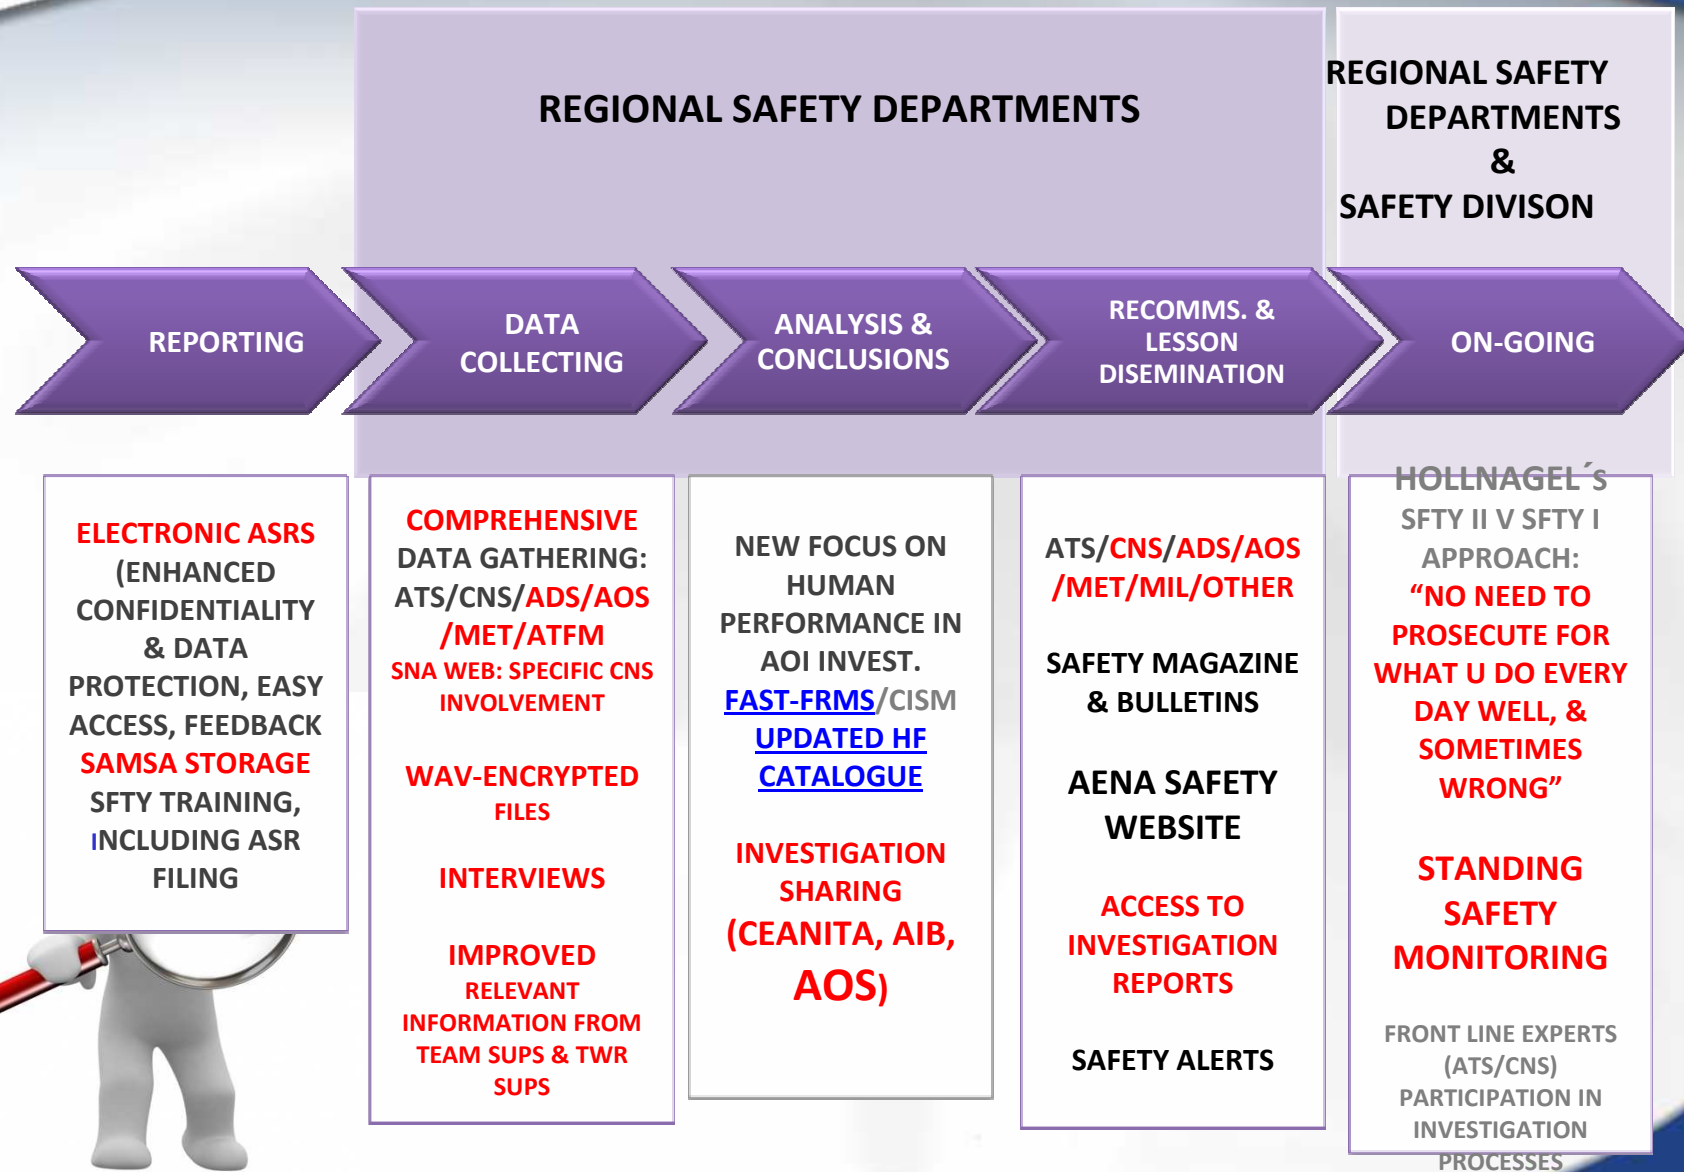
REGIONAL SAFETY DEPARTMENTS

REGIONAL SAFETY DEPARTMENTS & SAFETY DIVISON

REPORTING

DATA COLLECTING

ANALYSIS & CONCLUSIONS

RECOMMS. & LESSON DISEMINATION

ON-GOING

ELECTRONIC ASRS (ENHANCED CONFIDENTIALITY & DATA PROTECTION, EASY ACCESS, FEEDBACK SAMSA STORAGE SFTY TRAINING, INCLUDING ASR FILING

COMPREHENSIVE DATA GATHERING: ATS/CNS/ADS/AOS /MET/ATFM
SNA WEB: SPECIFIC CNS INVOLVEMENT

WAV-ENCRYPTED FILES

INTERVIEWS

IMPROVED RELEVANT INFORMATION FROM TEAM SUPS & TWR SUPS

NEW FOCUS ON HUMAN PERFORMANCE IN AOI INVEST.
FAST-FRMS/CISM
UPDATED HF CATALOGUE

INVESTIGATION SHARING (CEANITA, AIB, AOS)

ATS/CNS/ADS/AOS /MET/MIL/OTHER

SAFETY MAGAZINE & BULLETINS

AENA SAFETY WEBSITE

ACCESS TO INVESTIGATION REPORTS

SAFETY ALERTS

HOLLNAGEL´s SFTY II V SFTY I APPROACH:
“NO NEED TO PROSECUTE FOR WHAT U DO EVERY DAY WELL, & SOMETIMES WRONG”

STANDING SAFETY MONITORING

FRONT LINE EXPERTS (ATS/CNS) PARTICIPATION IN INVESTIGATION PROCESSES